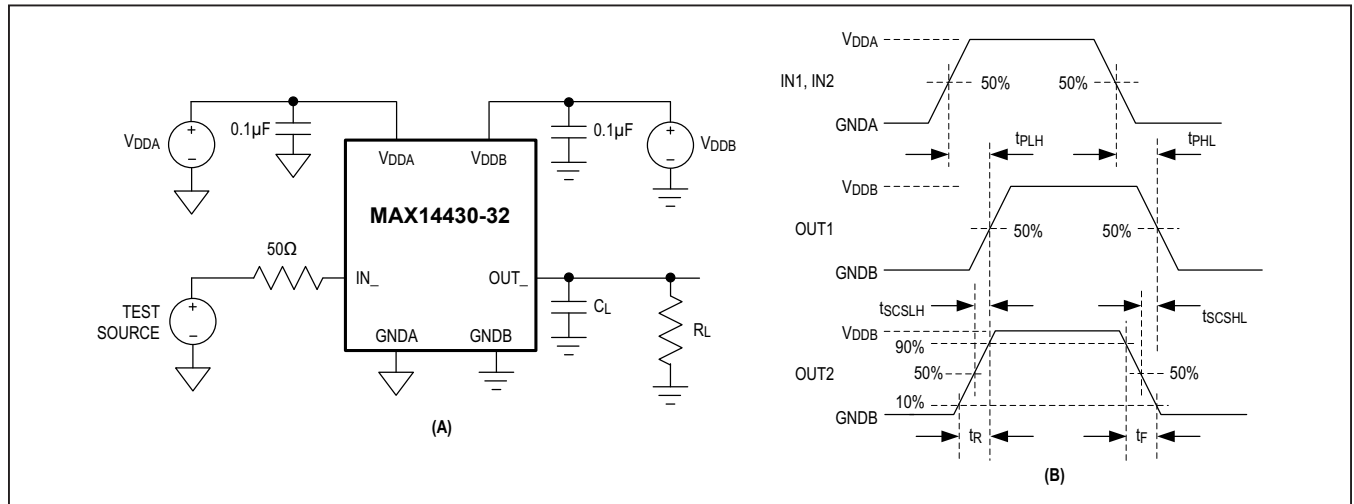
$V_{DDA}$

0.1µF

$V_{DDA}$

$V_{DDB}$

0.1µF

$V_{DDB}$

MAX14430-32

50Ω

IN_

OUT_

TEST SOURCE

$C_L$

$R_L$

GNDA

GNDB

(A)

$V_{DDA}$

IN1, IN2

50%

50%

GNDA

$t_{PLH}$

$t_{PHL}$

$V_{DDB}$

OUT1

50%

50%

GNDB

$t_{SCSLH}$

$t_{SCSHL}$

$V_{DDB}$

90%

OUT2

50%

50%

10%

GNDB

$t_R$

$t_F$

(B)